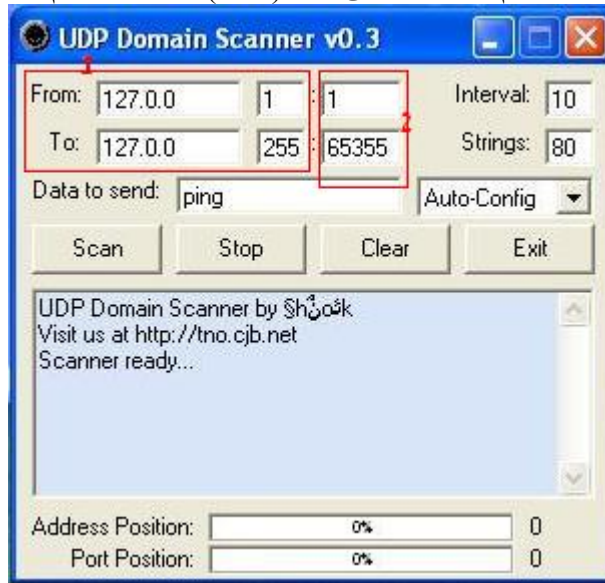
UDP Domain Scanner v0.3

1

From: 127.0.0 1 : 1 Interval: 10

2

To: 127.0.0 255 : 65355 Strings: 80

Data to send: ping Auto-Config

Scan Stop Clear Exit

UDP Domain Scanner by Sh𝟘ck
Visit us at http://tno.cjb.net
Scanner ready...

Address Position: 0% 0

Port Position: 0% 0